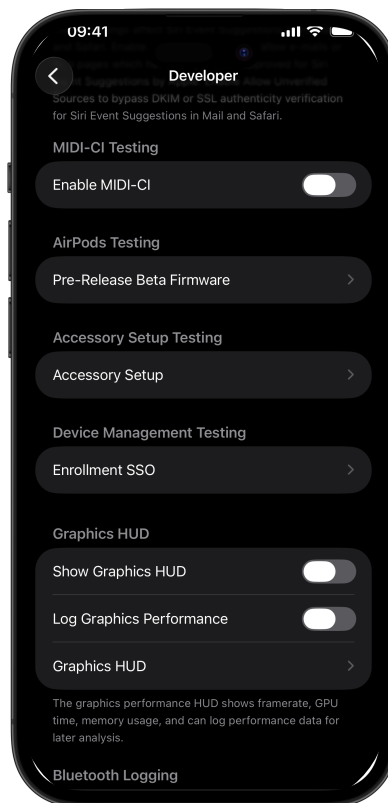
09:41

Developer

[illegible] Suggestions by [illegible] Allow Unverified Sources to bypass DKIM or SSL authenticity verification for Siri Event Suggestions in Mail and Safari.

MIDI-CI Testing

Enable MIDI-CI

AirPods Testing

Pre-Release Beta Firmware

Accessory Setup Testing

Accessory Setup

Device Management Testing

Enrollment SSO

Graphics HUD

Show Graphics HUD

Log Graphics Performance

Graphics HUD

The graphics performance HUD shows framerate, GPU time, memory usage, and can log performance data for later analysis.

Bluetooth Logging